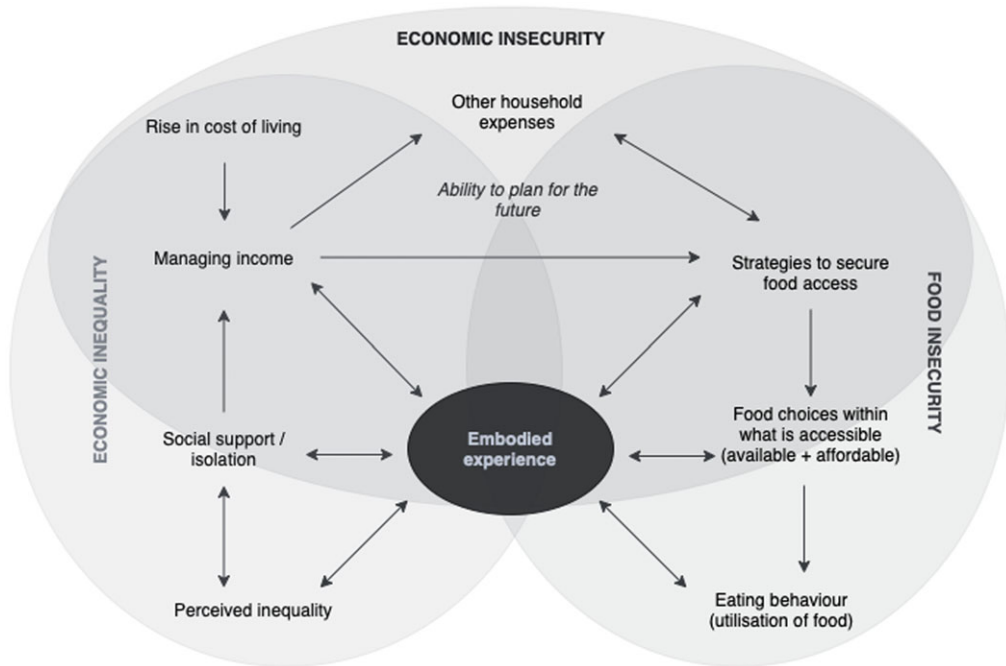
ECONOMIC INSECURITY

Rise in cost of living

Other household expenses

Ability to plan for the future

Managing income

Strategies to secure food access

ECONOMIC INEQUALITY

FOOD INSECURITY

Social support / isolation

Embodied experience

Food choices within what is accessible (available + affordable)

Perceived inequality

Eating behaviour (utilisation of food)